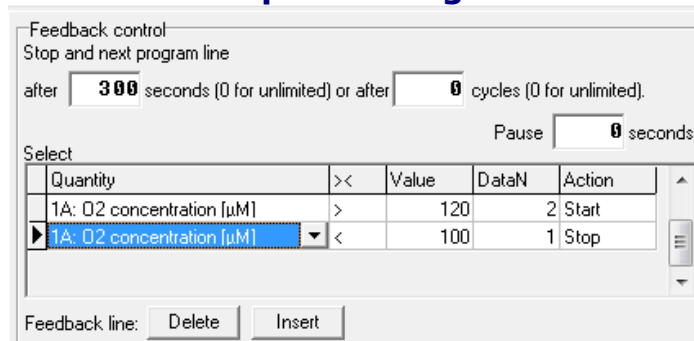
Feedback control
Stop and next program line

after 300 seconds (0 for unlimited) or after 0 cycles (0 for unlimited).

Pause 0 seconds

Select

| Quantity | >< | Value | DataN | Action |
|---|---|---|---|---|
| 1A: O2 concentration [µM] | > | 120 | 2 | Start |
| 1A: O2 concentration [µM] | < | 100 | 1 | Stop |

Feedback line: Delete Insert